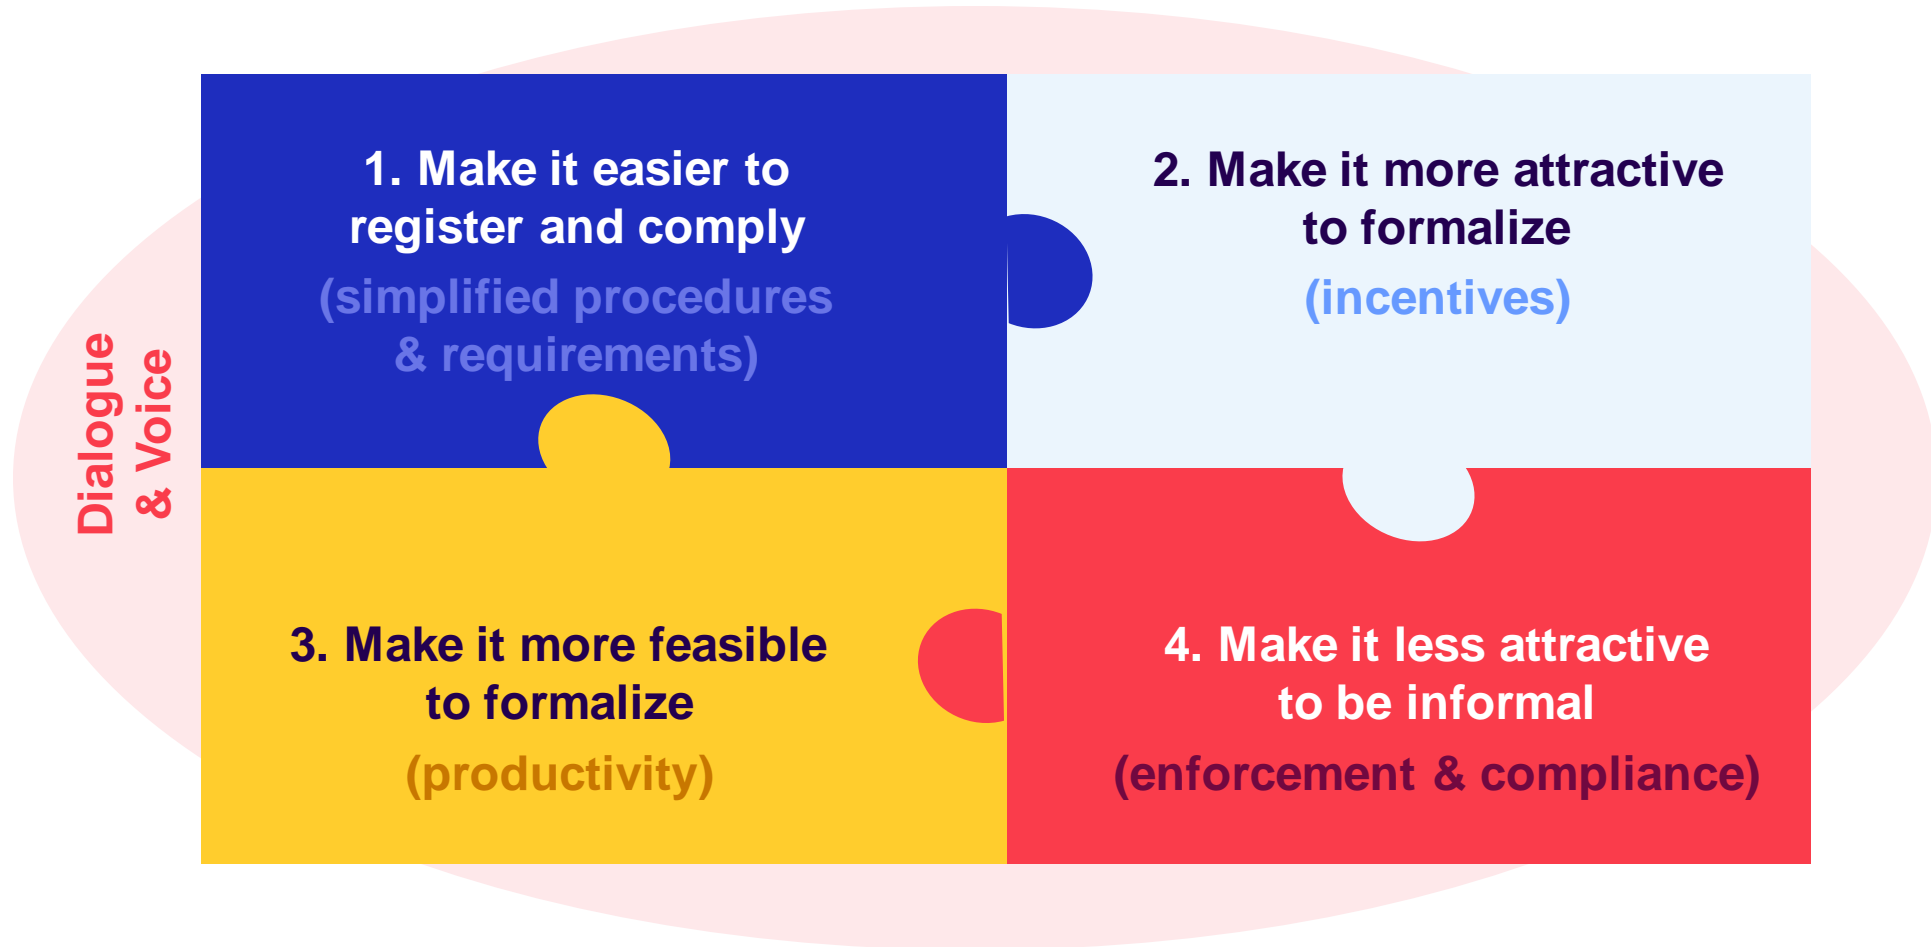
Dialogue & Voice

1. Make it easier to register and comply
(simplified procedures & requirements)

2. Make it more attractive to formalize
(incentives)

3. Make it more feasible to formalize
(productivity)

4. Make it less attractive to be informal
(enforcement & compliance)